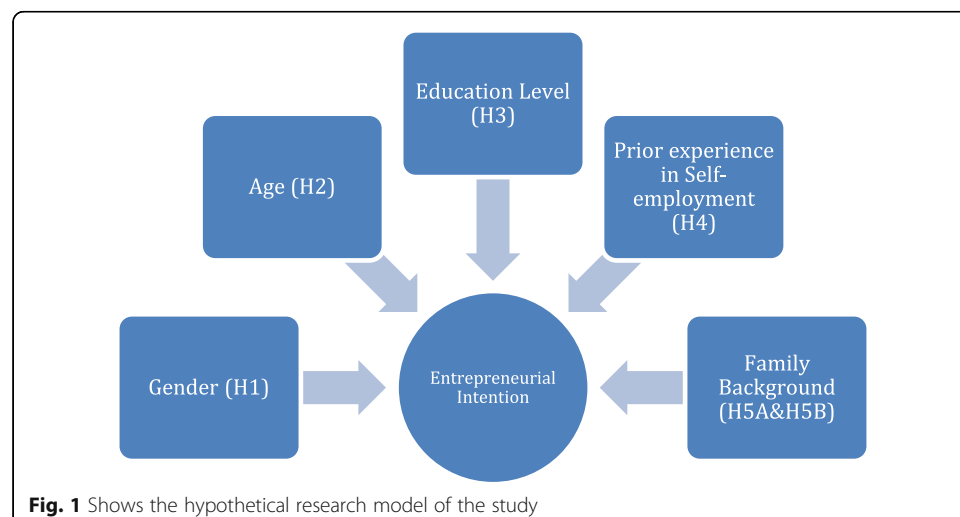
Education Level (H3)

Age (H2)

Prior experience in Self-employment (H4)

Gender (H1)

Entrepreneurial Intention

Family Background (H5A&H5B)

**Fig. 1** Shows the hypothetical research model of the study